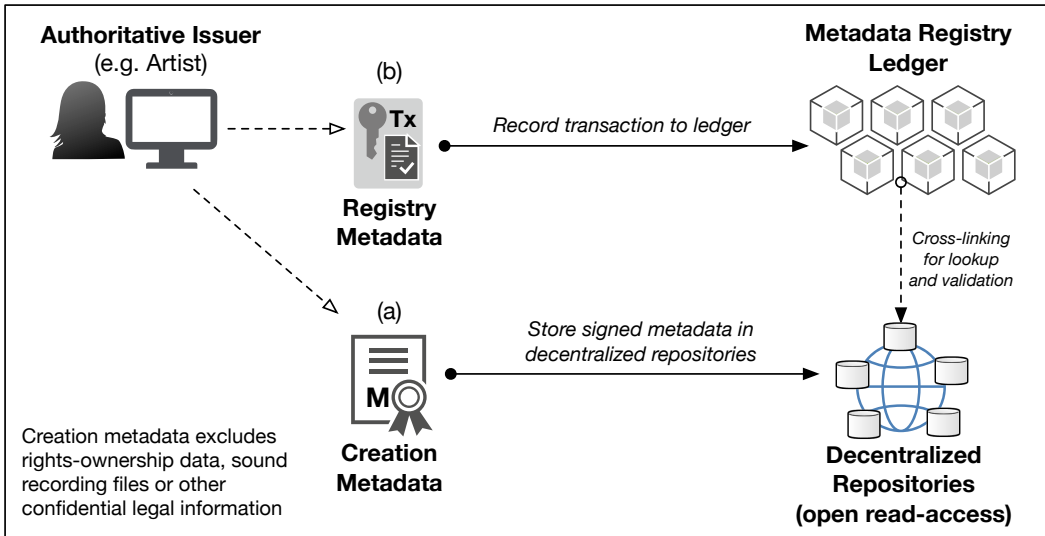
Authoritative Issuer
(e.g. Artist)

(b)

Tx

Record transaction to ledger

Metadata Registry Ledger

Registry Metadata

Cross-linking for lookup and validation

(a)

Store signed metadata in decentralized repositories

M

Creation metadata excludes rights-ownership data, sound recording files or other confidential legal information

Creation Metadata

Decentralized Repositories (open read-access)